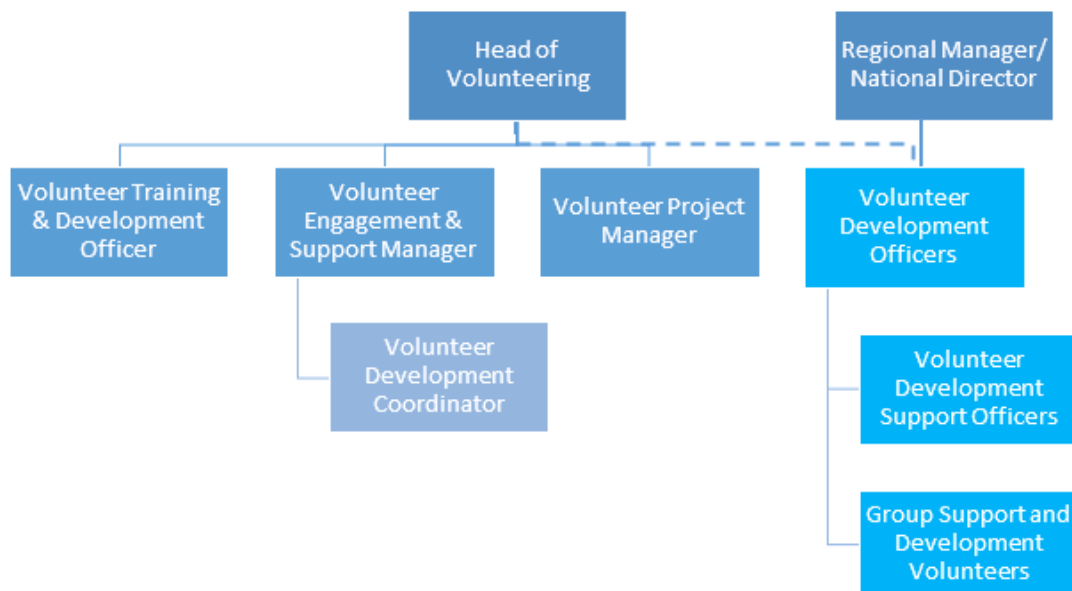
Head of Volunteering

Regional Manager/ National Director

Volunteer Training & Development Officer

Volunteer Engagement & Support Manager

Volunteer Project Manager

Volunteer Development Officers

Volunteer Development Coordinator

Volunteer Development Support Officers

Group Support and Development Volunteers